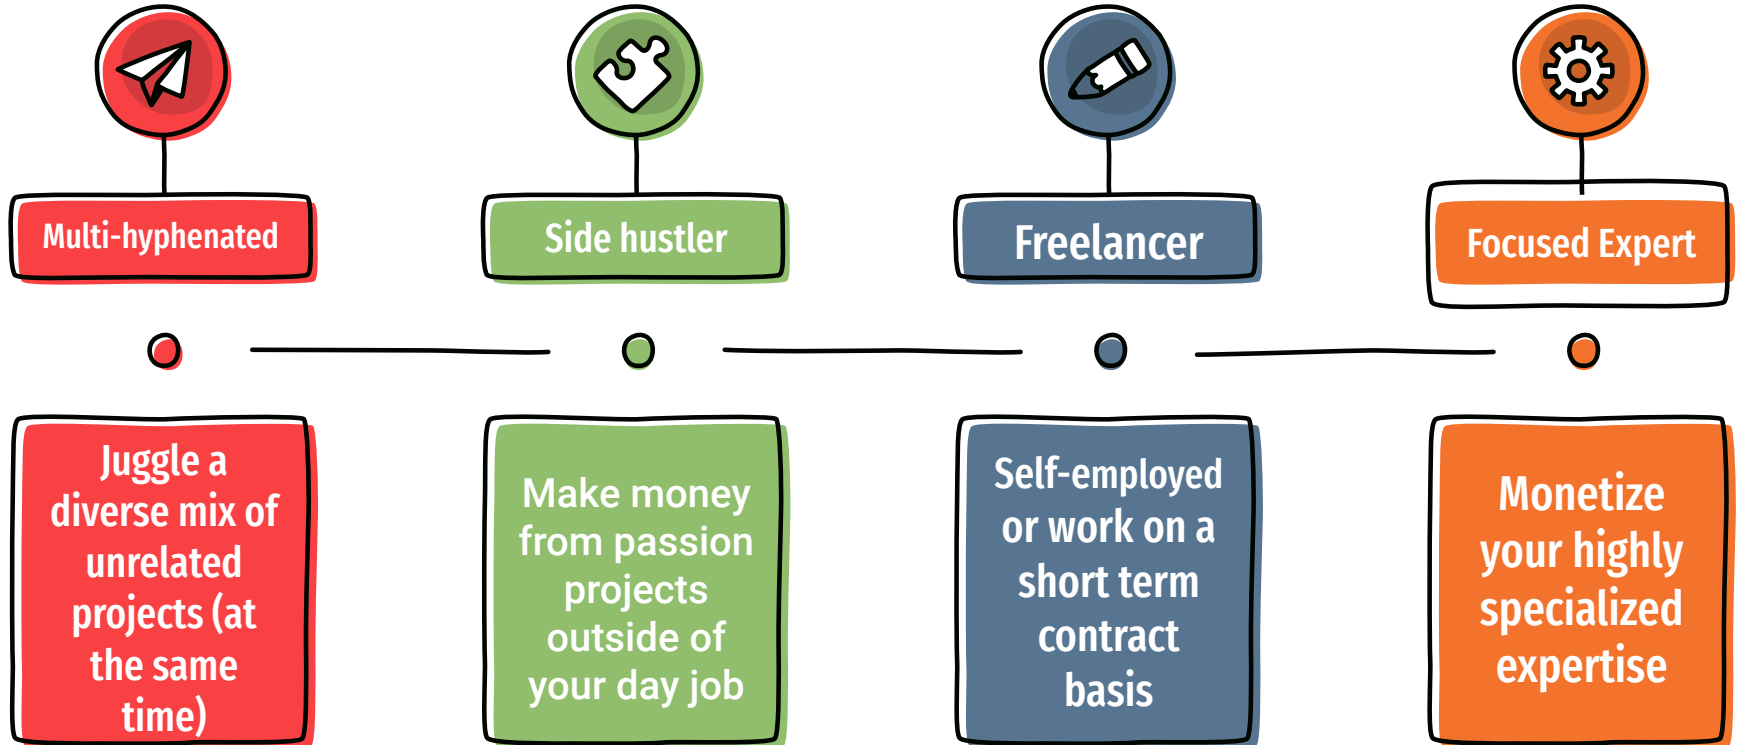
Multi-hyphenated

Side hustler

Freelancer

Focused Expert

Juggle a diverse mix of unrelated projects (at the same time)

Make money from passion projects outside of your day job

Self-employed or work on a short term contract basis

Monetize your highly specialized expertise